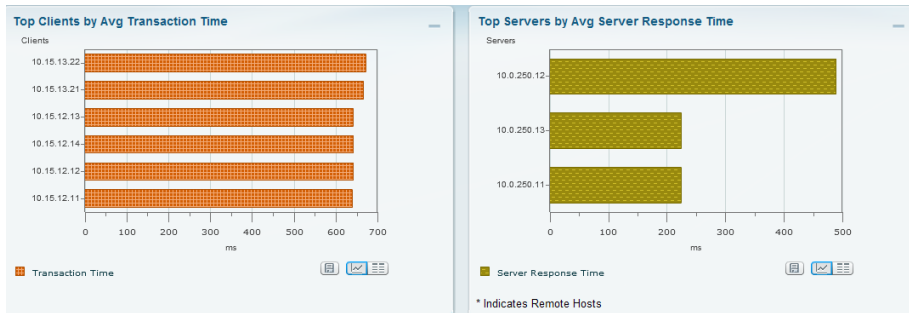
Top Clients by Avg Transaction Time

Clients

10.15.13.22
10.15.13.21
10.15.12.13
10.15.12.14
10.15.12.12
10.15.12.11

0 100 200 300 400 500 600 700

ms

Transaction Time

Top Servers by Avg Server Response Time

Servers

10.0.250.12
10.0.250.13
10.0.250.11

0 100 200 300 400 500

ms

Server Response Time

* Indicates Remote Hosts